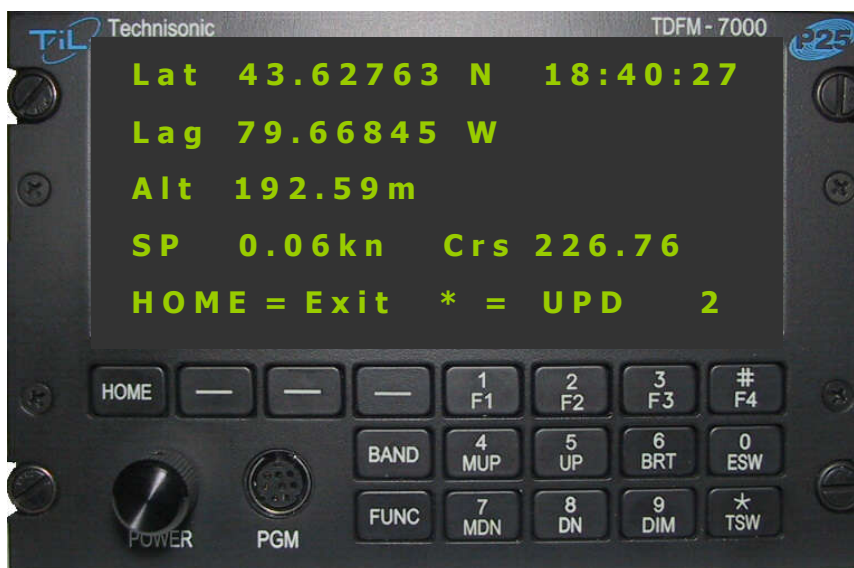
TiL Technisonic TDFM - 7000 P25

Lat 43.62763 N 18:40:27

Lag 79.66845 W

Alt 192.59m

SP 0.06kn Crs 226.76

HOME = Exit * = UPD 2

HOME — — — 1 F1 2 F2 3 F3 # F4

BAND 4 MUP 5 UP 6 BRT 0 ESW

FUNC 7 MDN 8 DN 9 DIM * TSW

POWER PGM